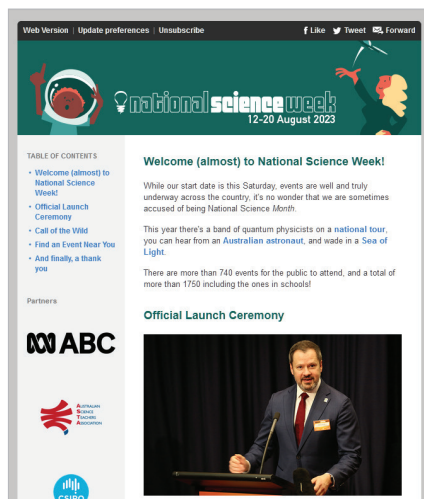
Web Version | Update preferences | Unsubscribe

Like  Tweet  Forward

national science week
12-20 August 2023

TABLE OF CONTENTS

- Welcome (almost) to National Science Week!
- Official Launch Ceremony
- Call of the Wild
- Find an Event Near You
- And finally, a thank you

Partners

ABC

Australian Science Teachers Association

CSIRO

Welcome (almost) to National Science Week!

While our start date is this Saturday, events are well and truly underway across the country, it's no wonder that we are sometimes accused of being National Science *Month*.

This year there's a band of quantum physicists on a national tour, you can hear from an Australian astronaut, and wade in a Sea of Light.

There are more than 740 events for the public to attend, and a total of more than 1750 including the ones in schools!

Official Launch Ceremony